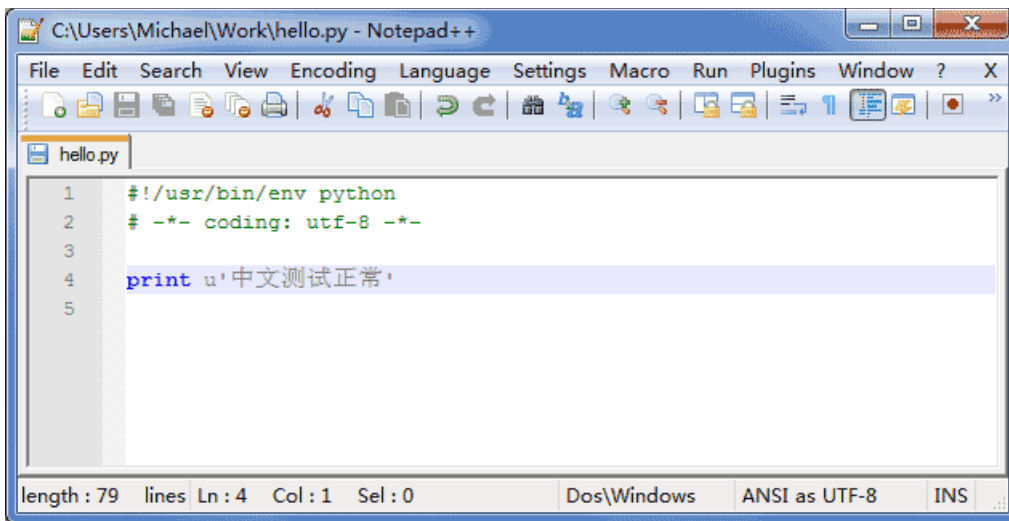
C:\Users\Michael\Work\hello.py - Notepad++

File Edit Search View Encoding Language Settings Macro Run Plugins Window ? X

hello.py

1 #!/usr/bin/env python
2 # -*- coding: utf-8 -*-
3
4 print u'中文测试正常'
5

length : 79 lines Ln : 4 Col : 1 Sel : 0 Dos\Windows ANSI as UTF-8 INS